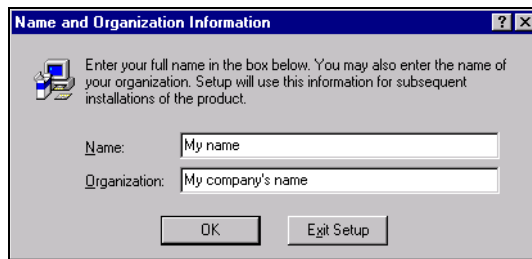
Name and Organization Information

?

Enter your full name in the box below. You may also enter the name of your organization. Setup will use this information for subsequent installations of the product.

Name: My name

Organization: My company's name

OK

Exit Setup